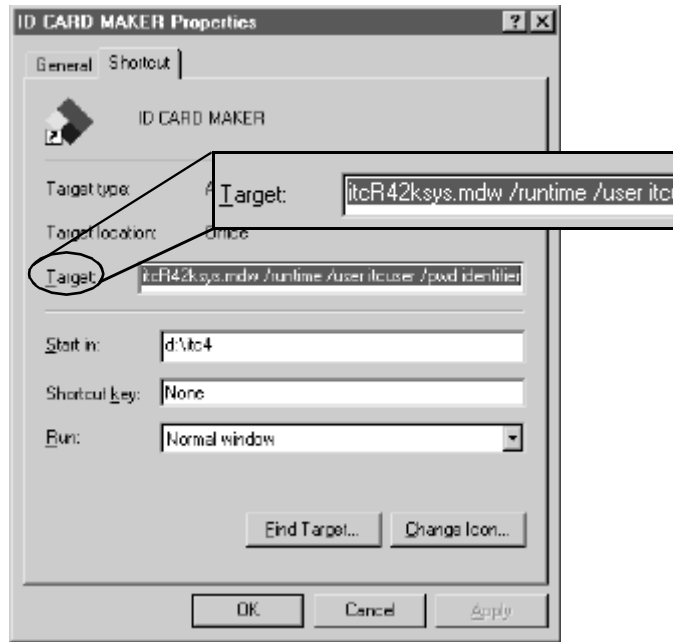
ID CARD MAKER Properties

?

General Shortcut

ID CARD MAKER

Target type: A

Target location: Office

Target: itcR42ksys.mdw /runtime /user itcuser /pwd identifier

Target: itcR42ksys.mdw /runtime /user itc

Start in: d:\itc4

Shortcut key: None

Run: Normal window

Find Target...

Change Icon...

OK

Cancel

Apply